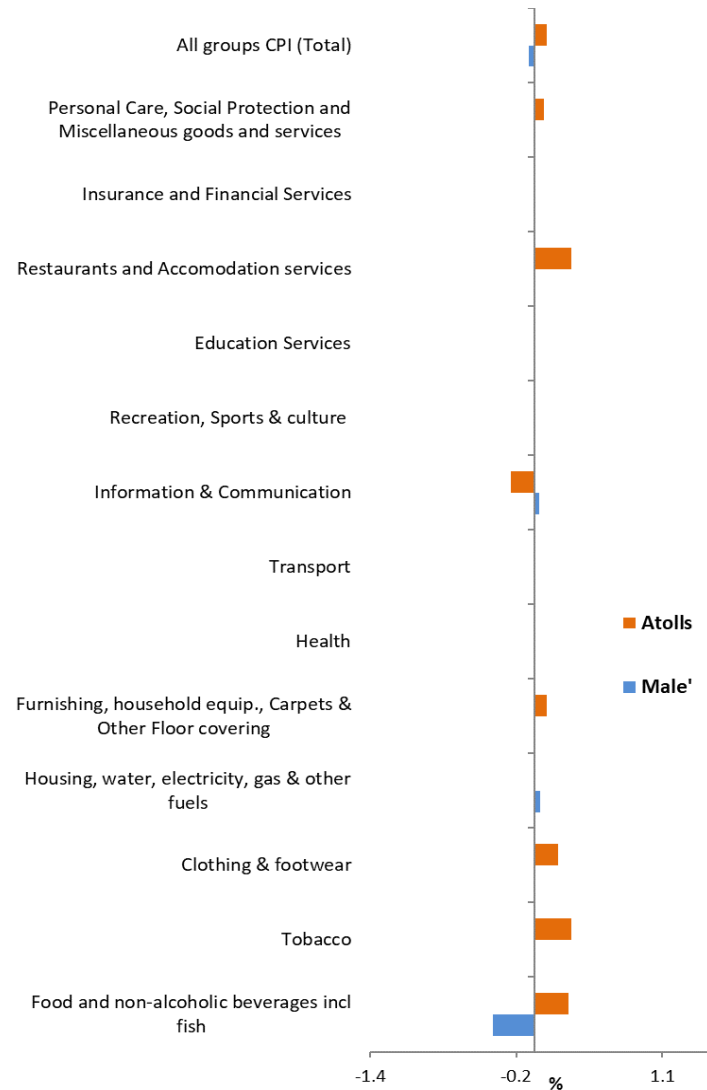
All groups CPI (Total)

Personal Care, Social Protection and Miscellaneous goods and services

Insurance and Financial Services

Restaurants and Accomodation services

Education Services

Recreation, Sports & culture

Information & Communication

Transport

Health

Furnishing, household equip., Carpets & Other Floor covering

Housing, water, electricity, gas & other fuels

Clothing & footwear

Tobacco

Food and non-alcoholic beverages incl fish

Atolls

Male'

-1.4

-0.2

1.1

%